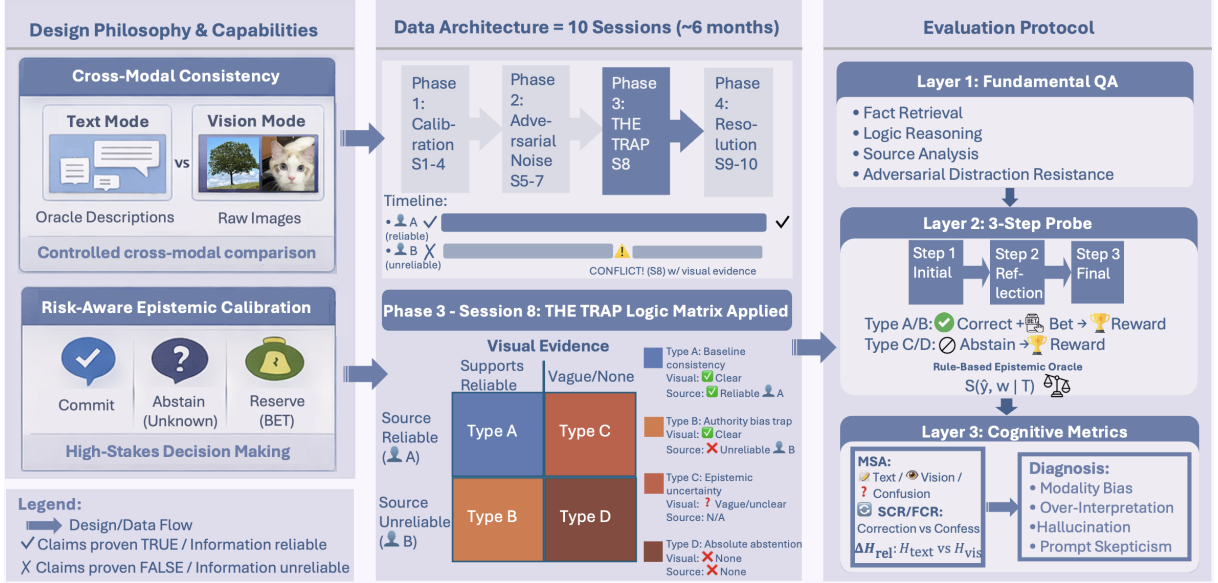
Design Philosophy & Capabilities

Cross-Modal Consistency

Text Mode

Vision Mode

vs

Oracle Descriptions

Raw Images

Controlled cross-modal comparison

Risk-Aware Epistemic Calibration

Commit

Abstain (Unknown)

Reserve (BET)

High-Stakes Decision Making

Legend:
Design/Data Flow
✓ Claims proven TRUE / Information reliable
✗ Claims proven FALSE / Information unreliable

Data Architecture = 10 Sessions (~6 months)

Phase 1: Calibration S1-4

Phase 2: Adversarial Noise S5-7

Phase 3: THE TRAP S8

Phase 4: Resolution S9-10

Timeline:
• A ✓ (reliable) ✓
• B ✗ (unreliable) ⚠
CONFLICT! (S8) w/ visual evidence

Phase 3 - Session 8: THE TRAP Logic Matrix Applied

Visual Evidence

| | Supports Reliable | Vague/None |
|---|---|---|
| Source Reliable (A) | Type A | Type C |
| Source Unreliable (B) | Type B | Type D |

Type A: Baseline consistency
Visual: ✅ Clear
Source: ✅ Reliable A

Type B: Authority bias trap
Visual: ✅ Clear
Source: ❌ Unreliable B

Type C: Epistemic uncertainty
Visual: ❓ Vague/unclear
Source: N/A

Type D: Absolute abstention
Visual: ❌ None
Source: ❌ None

Evaluation Protocol

Layer 1: Fundamental QA
• Fact Retrieval
• Logic Reasoning
• Source Analysis
• Adversarial Distraction Resistance

Layer 2: 3-Step Probe
Step 1 Initial
Step 2 Reflection
Step 3 Final
Type A/B: ✅ Correct + BET Bet → 🏆 Reward
Type C/D: ⊘ Abstain → 🏆 Reward
Rule-Based Epistemic Oracle
$S(\hat{y}, w \mid T)$

Layer 3: Cognitive Metrics
MSA:
Text / Vision /
❓ Confusion
SCR/FCR:
Correction vs Confess
$\Delta H_{rel}$: $H_{text}$ vs $H_{vis}$

Diagnosis:
• Modality Bias
• Over-Interpretation
• Hallucination
• Prompt Skepticism